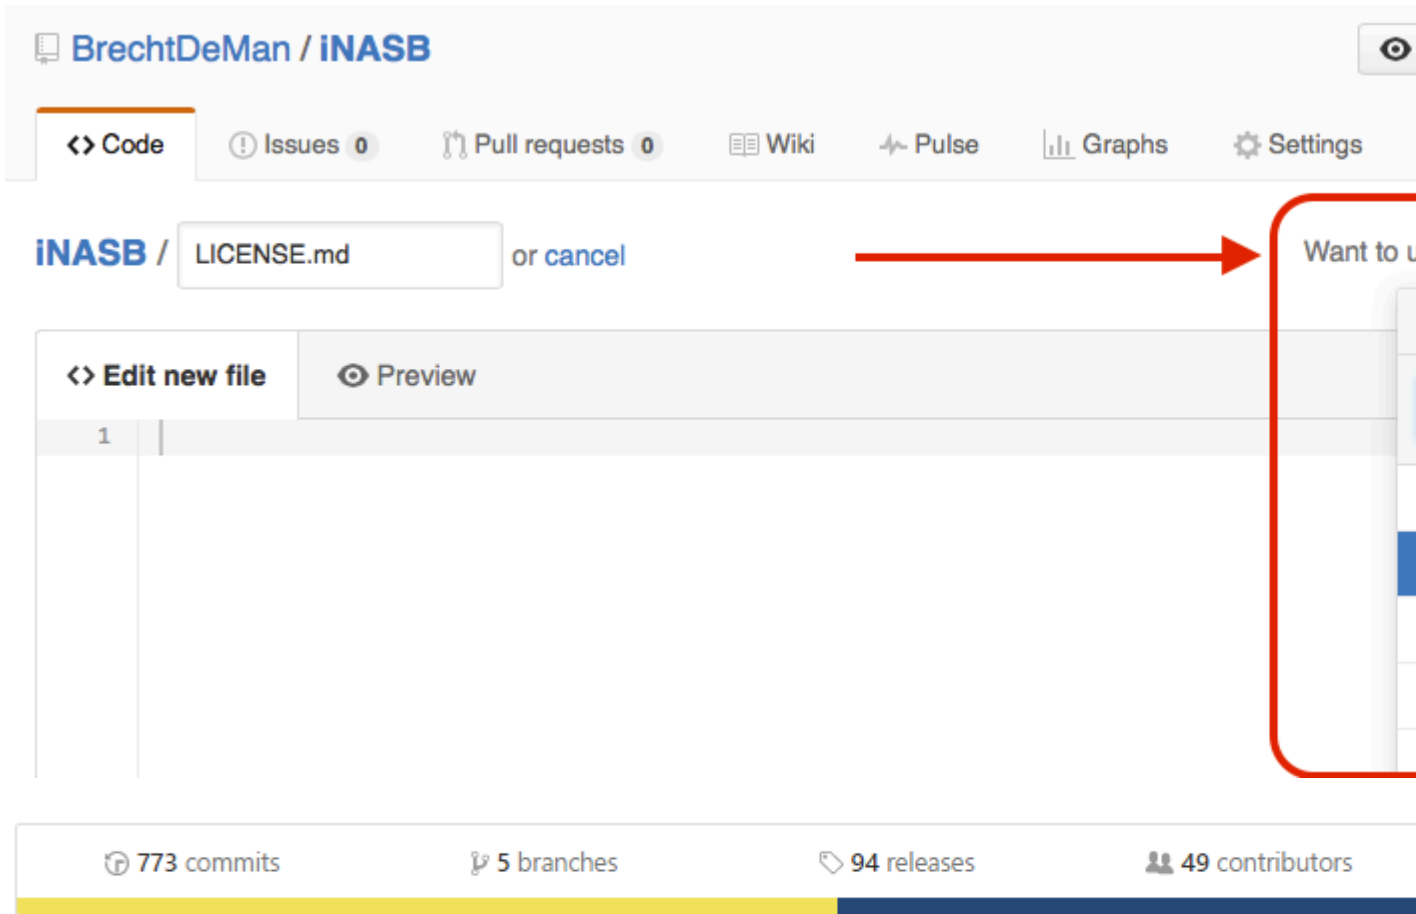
BrechtDeMan / iNASB

<> Code | Issues 0 | Pull requests 0 | Wiki | Pulse | Graphs | Settings

iNASB / LICENSE.md or cancel

Want to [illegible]

<> Edit new file | Preview

1

773 commits | 5 branches | 94 releases | 49 contributors